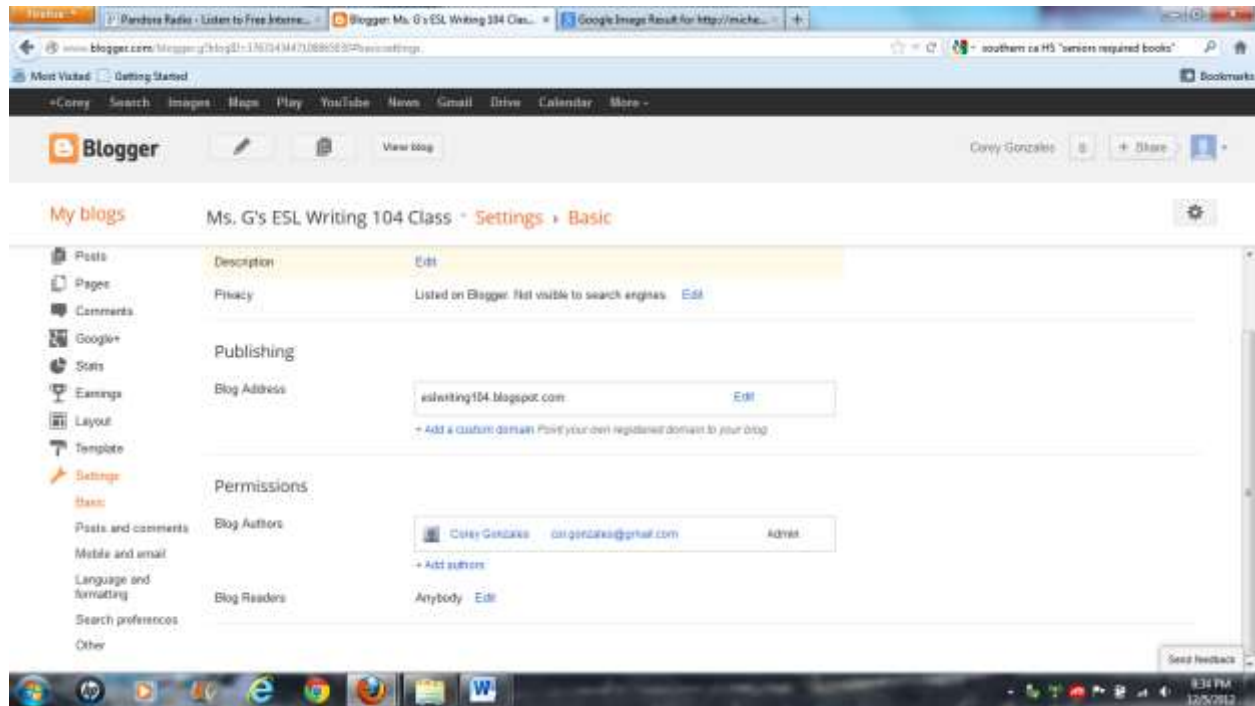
Firefox
Pandora Radio - Listen to Free Interne...
Blogger: Ms. G's ESL Writing 104 Clas...
Google Image Result for http://miche...
+
www.blogger.com/blogger.g?blogID=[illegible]#basicsettings
southern ca HS "seniors required books"
Most Visited
Getting Started
Bookmarks
+Corey Search Images Maps Play YouTube News Gmail Drive Calendar More
Blogger
View blog
Corey Gonzales
0
+ Share
My blogs
Ms. G's ESL Writing 104 Class · Settings › Basic
Posts
Pages
Comments
Google+
Stats
Earnings
Layout
Template
Settings
Basic
Posts and comments
Mobile and email
Language and formatting
Search preferences
Other
Description
Edit
Privacy
Listed on Blogger. Not visible to search engines
Edit
Publishing
Blog Address
eslwriting104.blogspot.com
Edit
+ Add a custom domain Point your own registered domain to your blog
Permissions
Blog Authors
Corey Gonzales
cor.gonzales@gmail.com
Admin
+ Add authors
Blog Readers
Anybody
Edit
Send feedback
8:34 PM
12/5/2012